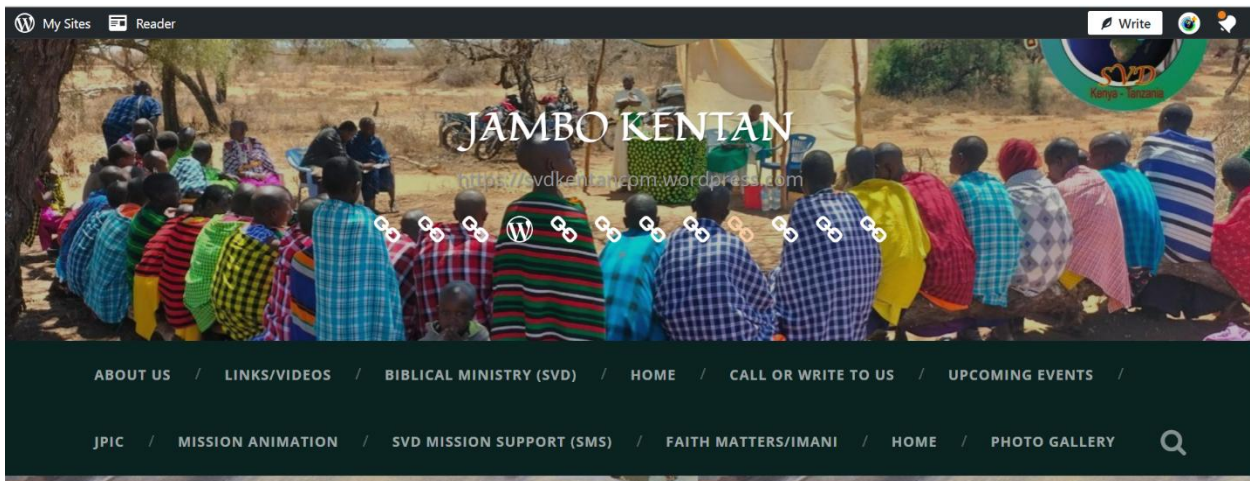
My Sites Reader

Write

SVD
Kenya - Tanzania

JAMBO KENTAN

https://svdkentan.com.wordpress.com

ABOUT US / LINKS/VIDEOS / BIBLICAL MINISTRY (SVD) / HOME / CALL OR WRITE TO US / UPCOMING EVENTS /

JPIC / MISSION ANIMATION / SVD MISSION SUPPORT (SMS) / FAITH MATTERS/IMANI / HOME / PHOTO GALLERY